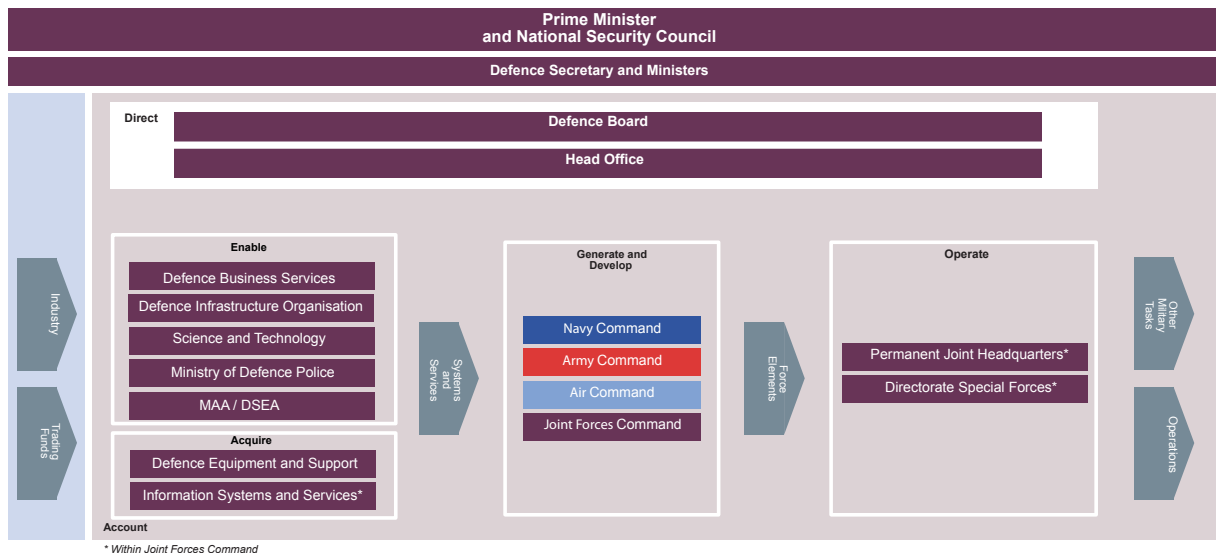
Prime Minister
and National Security Council

Defence Secretary and Ministers

Direct

Defence Board

Head Office

Industry

Trading Funds

Enable

Defence Business Services

Defence Infrastructure Organisation

Science and Technology

Ministry of Defence Police

MAA / DSEA

Acquire

Defence Equipment and Support

Information Systems and Services*

Systems and Services

Generate and Develop

Navy Command

Army Command

Air Command

Joint Forces Command

Force Elements

Operate

Permanent Joint Headquarters*

Directorate Special Forces*

Other Military Tasks

Operations

Account

* Within Joint Forces Command